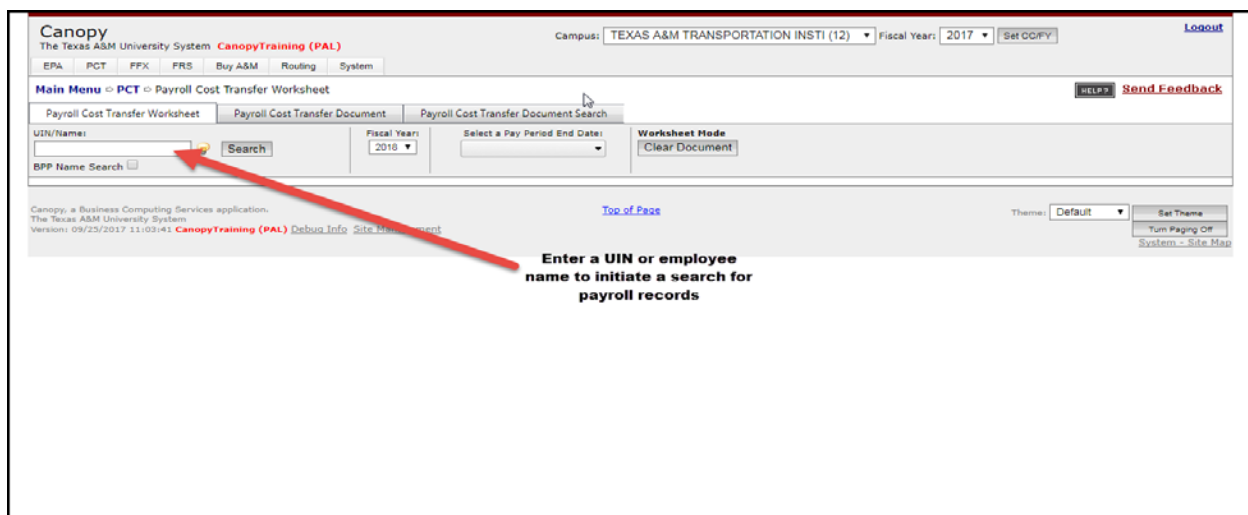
Canopy
The Texas A&M University System CanopyTraining (PAL)

Campus: TEXAS A&M TRANSPORTATION INSTI (12) Fiscal Year: 2017 Set CC/FY

Logout

EPA PCT FFX FRS Buy A&M Routing System

Main Menu ⇨ PCT ⇨ Payroll Cost Transfer Worksheet

HELP? Send Feedback

Payroll Cost Transfer Worksheet | Payroll Cost Transfer Document | Payroll Cost Transfer Document Search

UIN/Name:
Search
BPP Name Search

Fiscal Year:
2018

Select a Pay Period End Date:

Worksheet Mode
Clear Document

Canopy, a Business Computing Services application.
The Texas A&M University System
Version: 09/25/2017 11:03:41 CanopyTraining (PAL) Debug Info Site Management

Top of Page

Theme: Default
Set Theme
Turn Paging Off
System - Site Map

Enter a UIN or employee name to initiate a search for payroll records